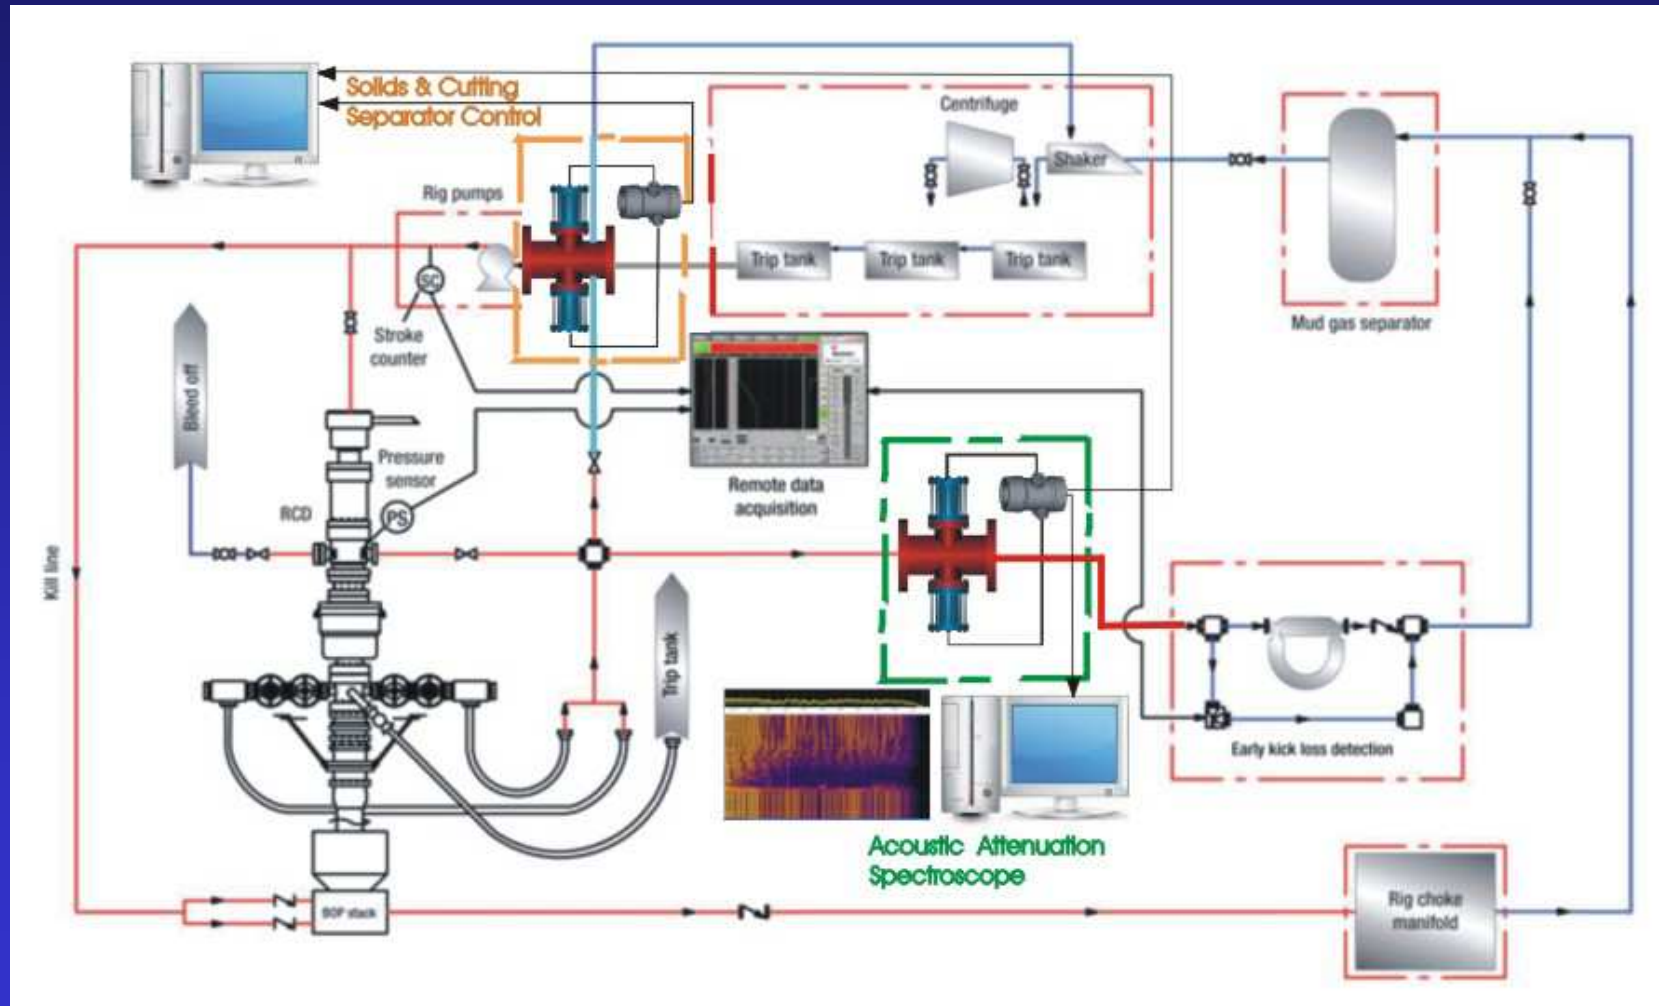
Solids & Cutting Separator Control

Centrifuge

Shaker

Rig pumps

SC

Stroke counter

Trip tank

Trip tank

Trip tank

Mud gas separator

Bleed off

Remote data acquisition

Pressure sensor

RCD

PS

Kill line

Trip tank

Early kick loss detection

Acoustic Attenuation Spectroscope

BOP stack

Rig choke manifold